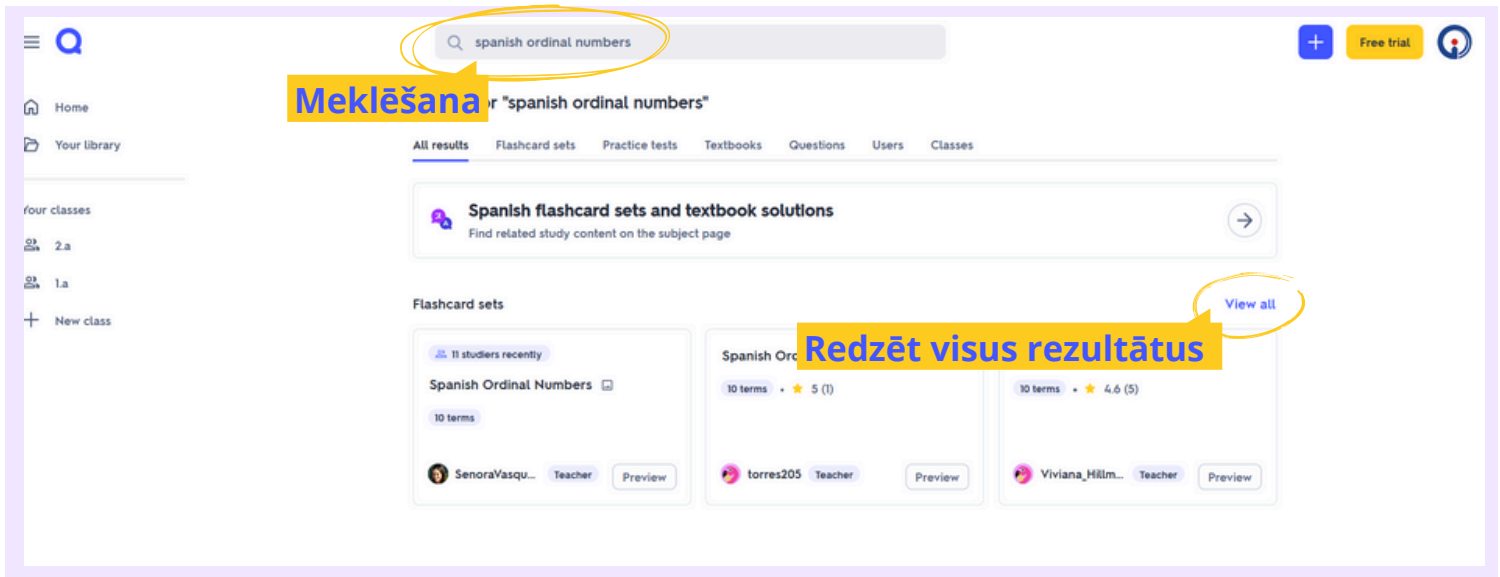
spanish ordinal numbers

Free trial

Home

Your library

Your classes

2.a

1.a

New class

Meklēšana

r "spanish ordinal numbers"

All results Flashcard sets Practice tests Textbooks Questions Users Classes

Spanish flashcard sets and textbook solutions

Find related study content on the subject page

Flashcard sets

View all

Redzēt visus rezultātus

11 studiers recently

Spanish Ordinal Numbers

10 terms

SenoraVasqu... Teacher Preview

Spanish Ord

10 terms • 5 (1)

torres205 Teacher Preview

10 terms • 4.6 (5)

Viviana_Hillm... Teacher Preview